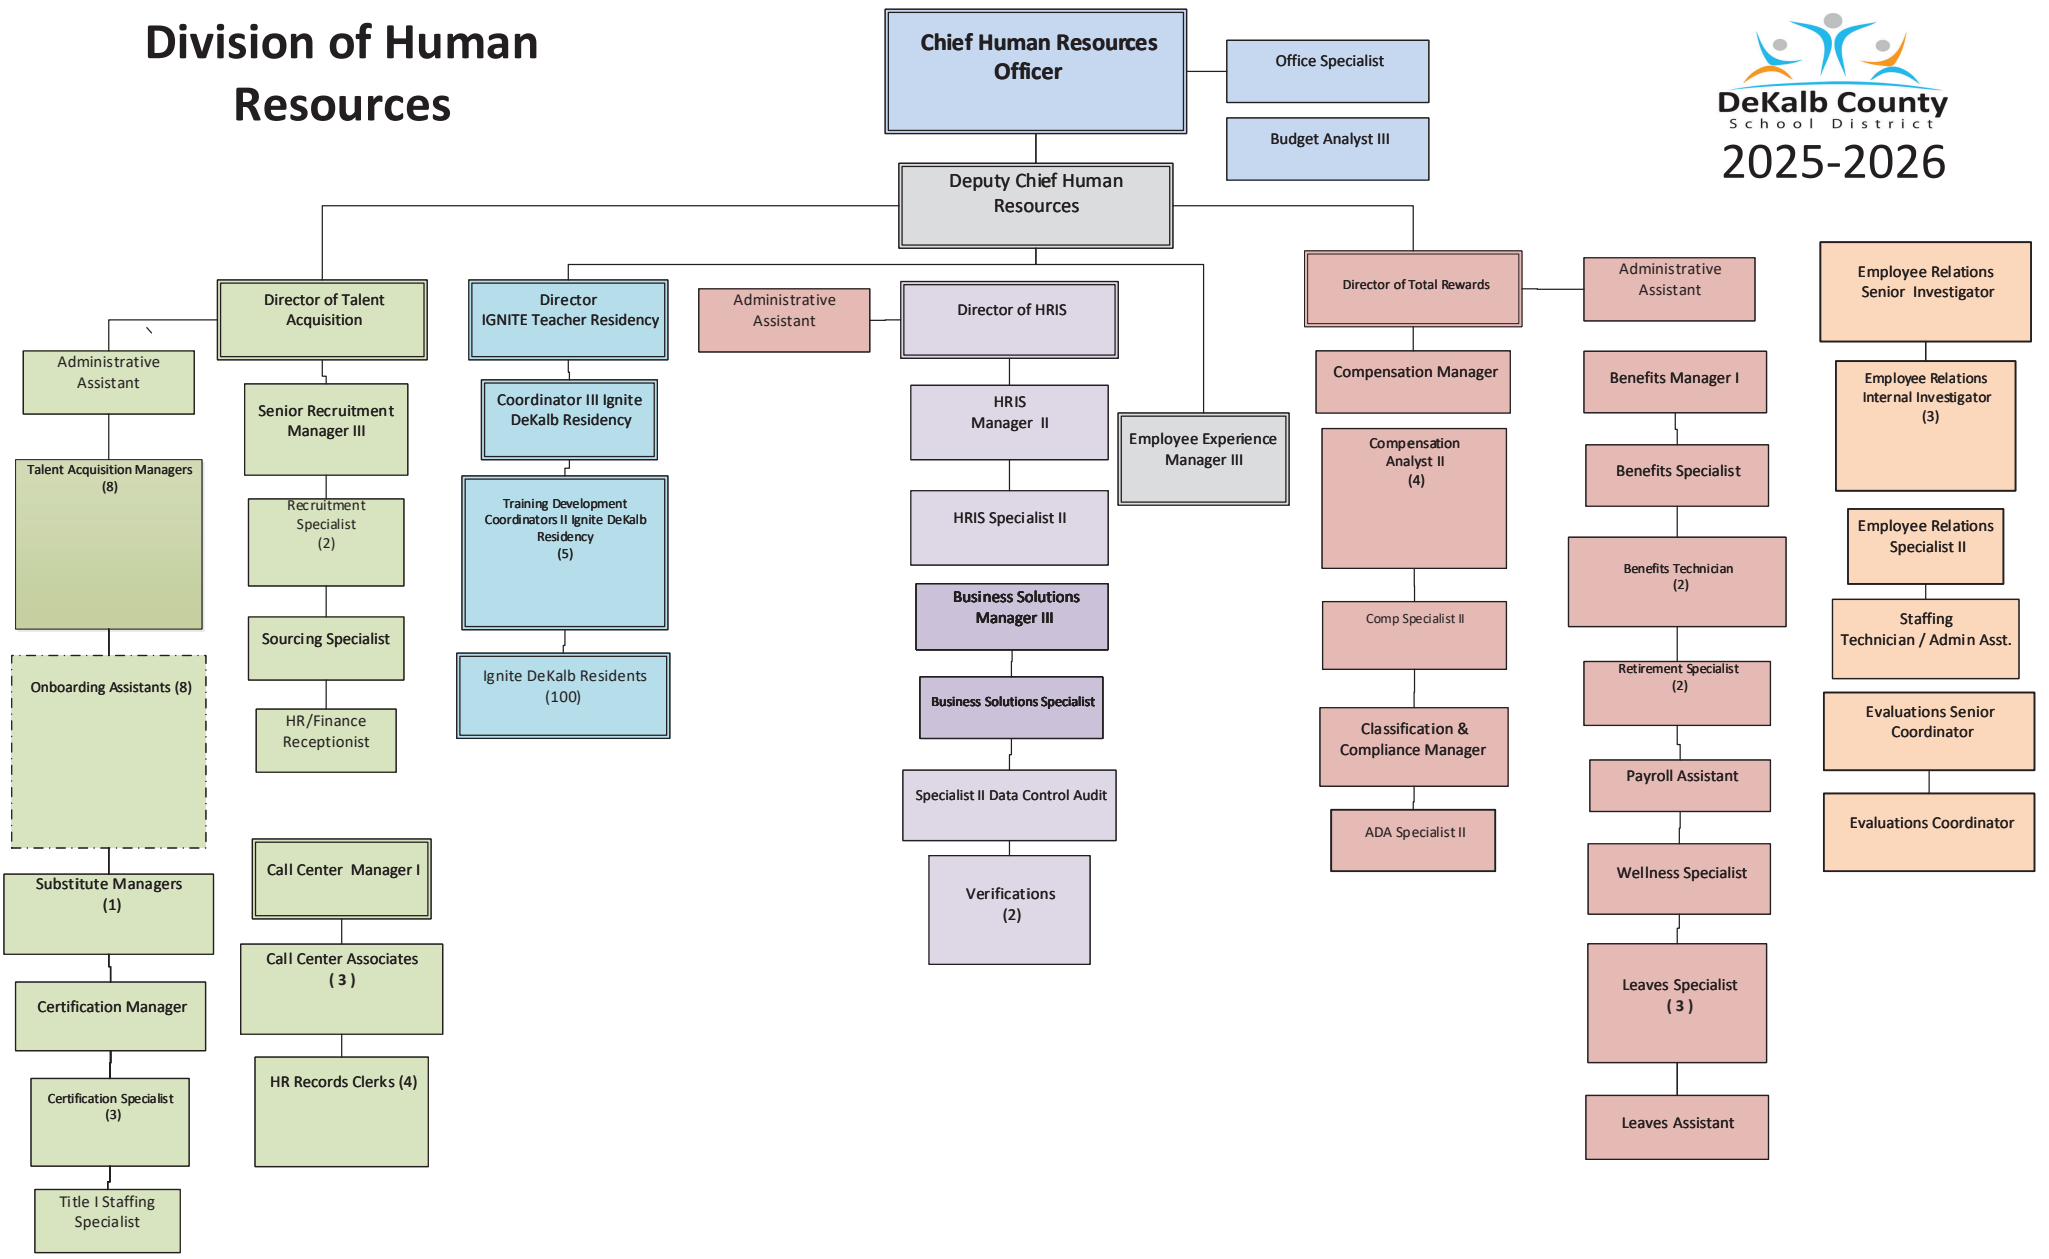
Division of Human Resources

Chief Human Resources Officer

Office Specialist

Budget Analyst III

DeKalb County
School District
2025-2026

Deputy Chief Human Resources

Director of Talent Acquisition

Administrative Assistant

Talent Acquisition Managers (8)

Onboarding Assistants (8)

Substitute Managers (1)

Certification Manager

Certification Specialist (3)

Title I Staffing Specialist

Senior Recruitment Manager III

Recruitment Specialist (2)

Sourcing Specialist

HR/Finance Receptionist

Call Center Manager I

Call Center Associates ( 3 )

HR Records Clerks (4)

Director IGNITE Teacher Residency

Coordinator III Ignite DeKalb Residency

Training Development Coordinators II Ignite DeKalb Residency (5)

Ignite DeKalb Residents (100)

Administrative Assistant

Director of HRIS

HRIS Manager II

HRIS Specialist II

Business Solutions Manager III

Business Solutions Specialist

Specialist II Data Control Audit

Verifications (2)

Employee Experience Manager III

Director of Total Rewards

Compensation Manager

Compensation Analyst II (4)

Comp Specialist II

Classification & Compliance Manager

ADA Specialist II

Administrative Assistant

Benefits Manager I

Benefits Specialist

Benefits Technician (2)

Retirement Specialist (2)

Payroll Assistant

Wellness Specialist

Leaves Specialist ( 3 )

Leaves Assistant

Employee Relations Senior Investigator

Employee Relations Internal Investigator (3)

Employee Relations Specialist II

Staffing Technician / Admin Asst.

Evaluations Senior Coordinator

Evaluations Coordinator